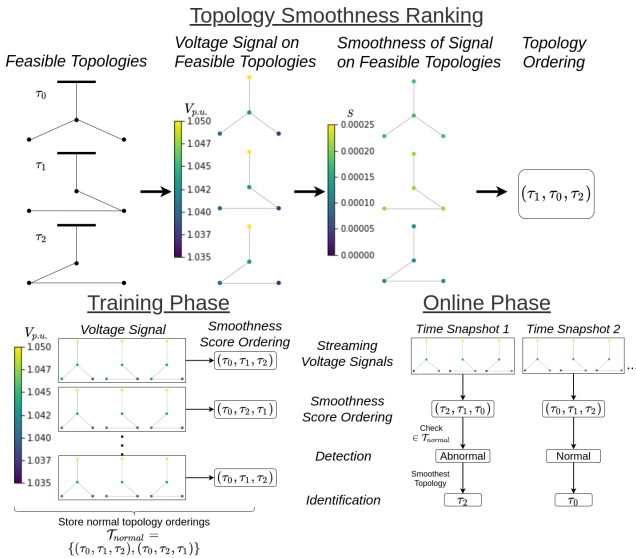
Topology Smoothness Ranking

Feasible Topologies

$\tau_0$

$\tau_1$

$\tau_2$

Voltage Signal on Feasible Topologies

$V_{p.u.}$

1.050
1.047
1.045
1.042
1.040
1.037
1.035

Smoothness of Signal on Feasible Topologies

$S$

0.00025
0.00020
0.00015
0.00010
0.00005
0.00000

Topology Ordering

$(\tau_1, \tau_0, \tau_2)$

Training Phase

$V_{p.u.}$

1.050
1.047
1.045
1.042
1.040
1.037
1.035

Voltage Signal

Smoothness Score Ordering

$(\tau_0, \tau_1, \tau_2)$

$(\tau_0, \tau_2, \tau_1)$

$(\tau_0, \tau_1, \tau_2)$

Store normal topology orderings
$\mathcal{T}_{normal} = \{(\tau_0, \tau_1, \tau_2), (\tau_0, \tau_2, \tau_1)\}$

Online Phase

Time Snapshot 1

Time Snapshot 2

...

Streaming Voltage Signals

Smoothness Score Ordering

$(\tau_2, \tau_1, \tau_0)$

$(\tau_0, \tau_1, \tau_2)$

Check $\in \mathcal{T}_{normal}$

Detection

Abnormal

Normal

Smoothest Topology

Identification

$\tau_2$

$\tau_0$